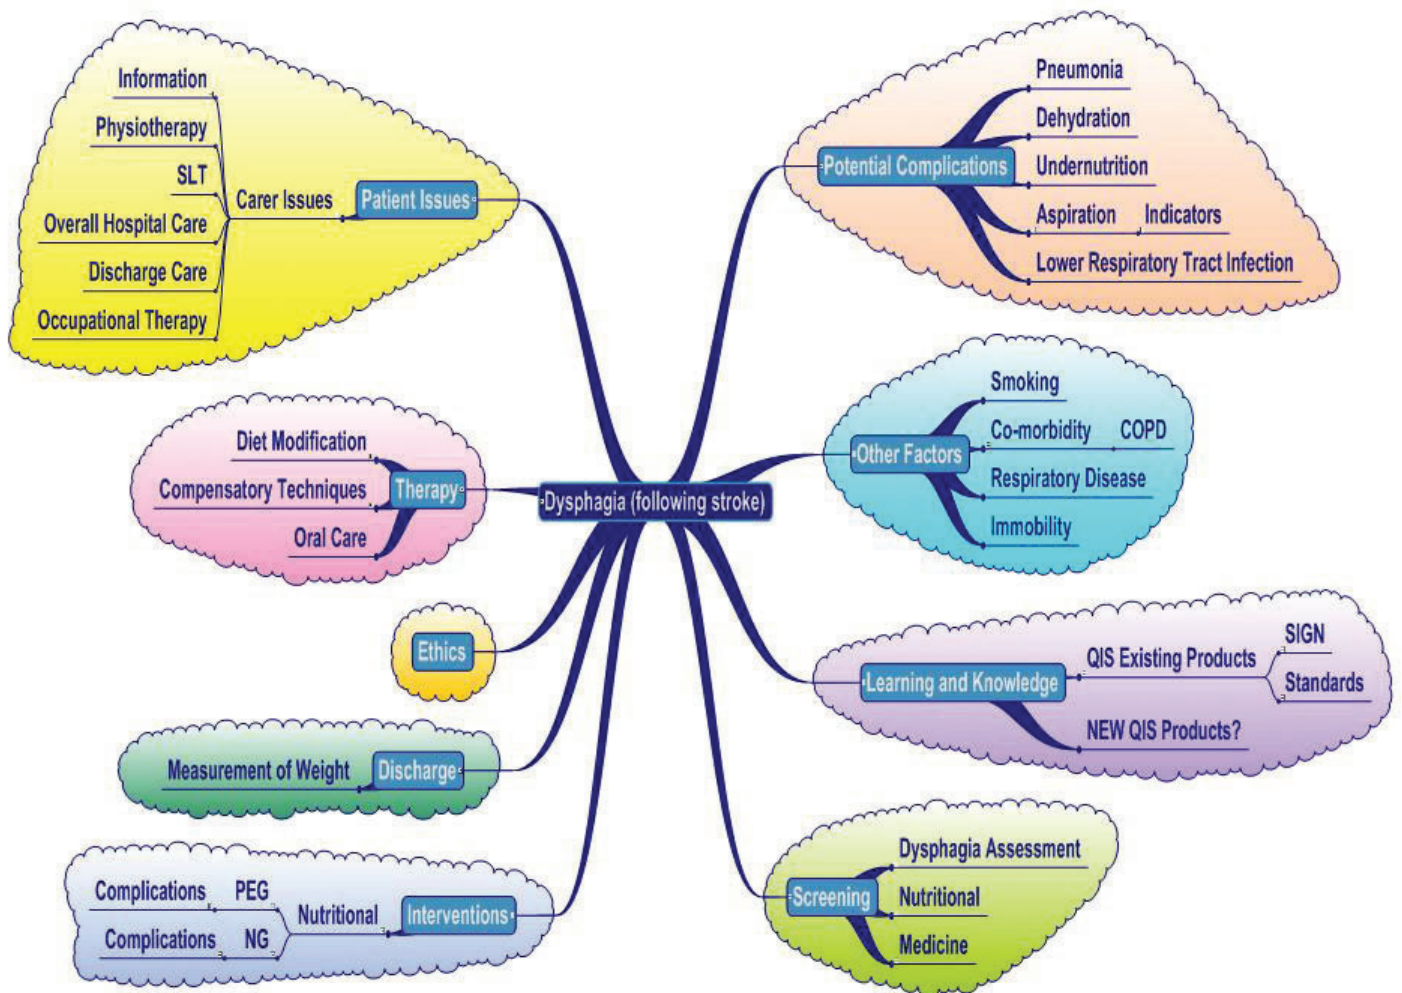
Dysphagia (following stroke)

Patient Issues
Carer Issues
Information
Physiotherapy
SLT
Overall Hospital Care
Discharge Care
Occupational Therapy

Potential Complications
Pneumonia
Dehydration
Undernutrition
Aspiration
Indicators
Lower Respiratory Tract Infection

Therapy
Diet Modification
Compensatory Techniques
Oral Care

Other Factors
Smoking
Co-morbidity
COPD
Respiratory Disease
Immobility

Ethics

Learning and Knowledge
QIS Existing Products
SIGN
Standards
NEW QIS Products?

Discharge
Measurement of Weight

Interventions
Nutritional
PEG
Complications
NG
Complications

Screening
Dysphagia Assessment
Nutritional
Medicine